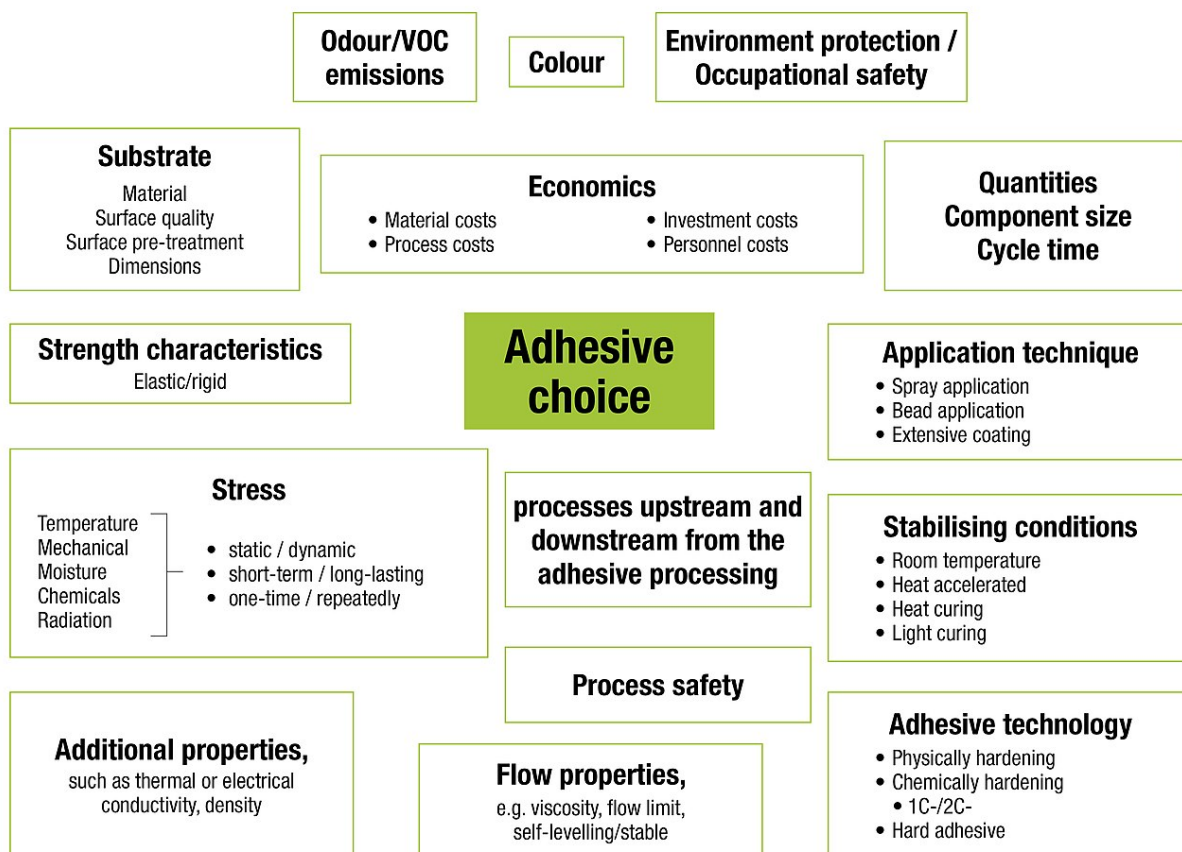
Odour/VOC emissions

Colour

Environment protection / Occupational safety

Substrate
Material
Surface quality
Surface pre-treatment
Dimensions

Economics
• Material costs
• Process costs
• Investment costs
• Personnel costs

Quantities
Component size
Cycle time

Strength characteristics
Elastic/rigid

Adhesive choice

Application technique
• Spray application
• Bead application
• Extensive coating

Stress
Temperature
Mechanical
Moisture
Chemicals
Radiation
• static / dynamic
• short-term / long-lasting
• one-time / repeatedly

processes upstream and downstream from the adhesive processing

Stabilising conditions
• Room temperature
• Heat accelerated
• Heat curing
• Light curing

Process safety

Additional properties,
such as thermal or electrical conductivity, density

Flow properties,
e.g. viscosity, flow limit, self-levelling/stable

Adhesive technology
• Physically hardening
• Chemically hardening
• 1C-/2C-
• Hard adhesive